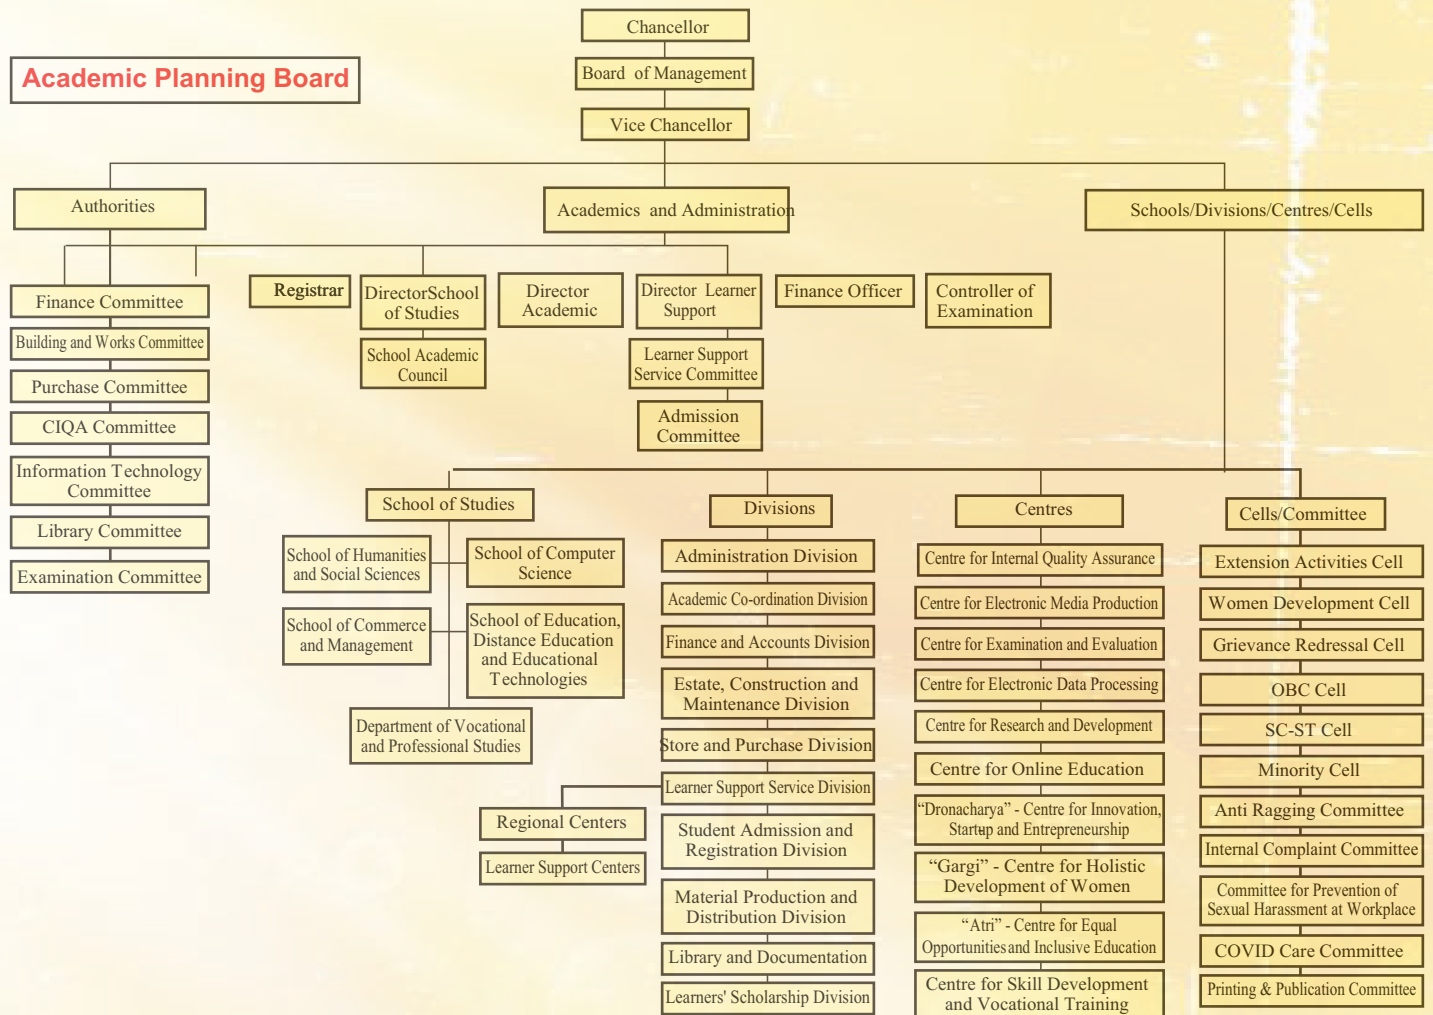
Academic Planning Board

Chancellor

Board of Management

Vice Chancellor

Authorities

Academics and Administration

Schools/Divisions/Centres/Cells

Finance Committee

Building and Works Committee

Purchase Committee

CIQA Committee

Information Technology Committee

Library Committee

Examination Committee

Registrar

DirectorSchool of Studies

School Academic Council

Director Academic

Director Learner Support

Learner Support Service Committee

Admission Committee

Finance Officer

Controller of Examination

School of Studies

School of Humanities and Social Sciences

School of Computer Science

School of Commerce and Management

School of Education, Distance Education and Educational Technologies

Department of Vocational and Professional Studies

Divisions

Administration Division

Academic Co-ordination Division

Finance and Accounts Division

Estate, Construction and Maintenance Division

Store and Purchase Division

Learner Support Service Division

Student Admission and Registration Division

Material Production and Distribution Division

Library and Documentation

Learners' Scholarship Division

Regional Centers

Learner Support Centers

Centres

Centre for Internal Quality Assurance

Centre for Electronic Media Production

Centre for Examination and Evaluation

Centre for Electronic Data Processing

Centre for Research and Development

Centre for Online Education

"Dronacharya" - Centre for Innovation, Startup and Entrepreneurship

"Gargi" - Centre for Holistic Development of Women

"Atri" - Centre for Equal Opportunities and Inclusive Education

Centre for Skill Development and Vocational Training

Cells/Committee

Extension Activities Cell

Women Development Cell

Grievance Redressal Cell

OBC Cell

SC-ST Cell

Minority Cell

Anti Ragging Committee

Internal Complaint Committee

Committee for Prevention of Sexual Harassment at Workplace

COVID Care Committee

Printing & Publication Committee